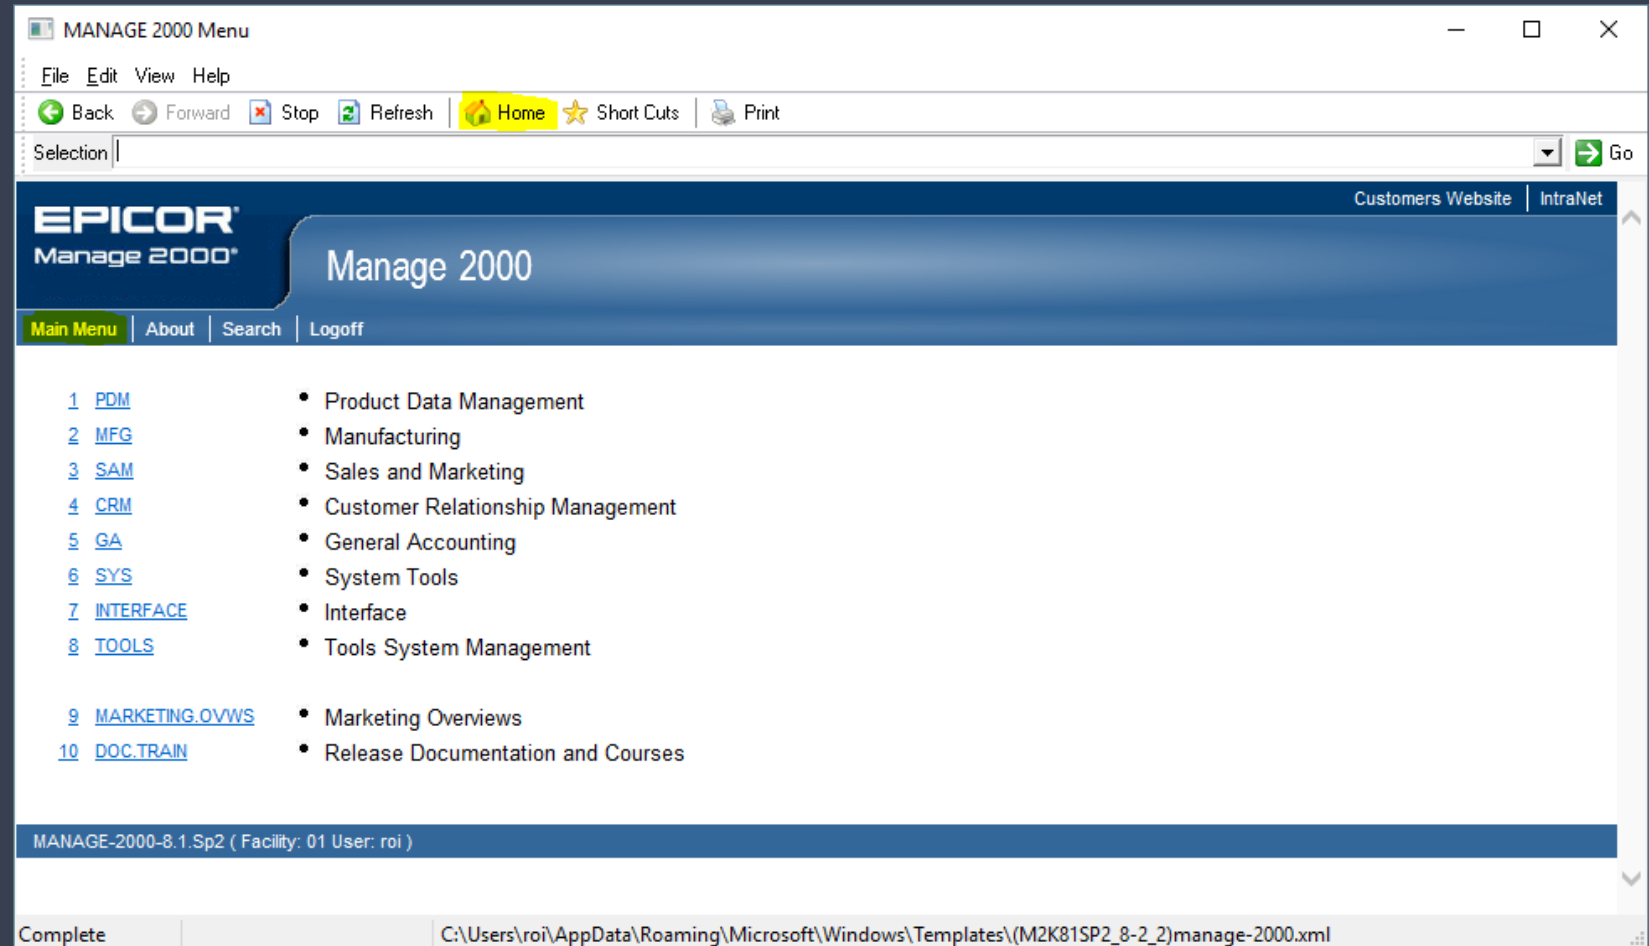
MANAGE 2000 Menu

File Edit View Help

Back Forward Stop Refresh Home Short Cuts Print

Selection | Go

Customers Website | IntraNet

EPICOR
Manage 2000®

Manage 2000

Main Menu | About | Search | Logoff

1 PDM • Product Data Management
2 MFG • Manufacturing
3 SAM • Sales and Marketing
4 CRM • Customer Relationship Management
5 GA • General Accounting
6 SYS • System Tools
7 INTERFACE • Interface
8 TOOLS • Tools System Management

9 MARKETING.OVWS • Marketing Overviews
10 DOC.TRAIN • Release Documentation and Courses

MANAGE-2000-8.1.Sp2 ( Facility: 01 User: roi )

Complete C:\Users\roi\AppData\Roaming\Microsoft\Windows\Templates\(M2K81SP2_8-2_2)manage-2000.xml